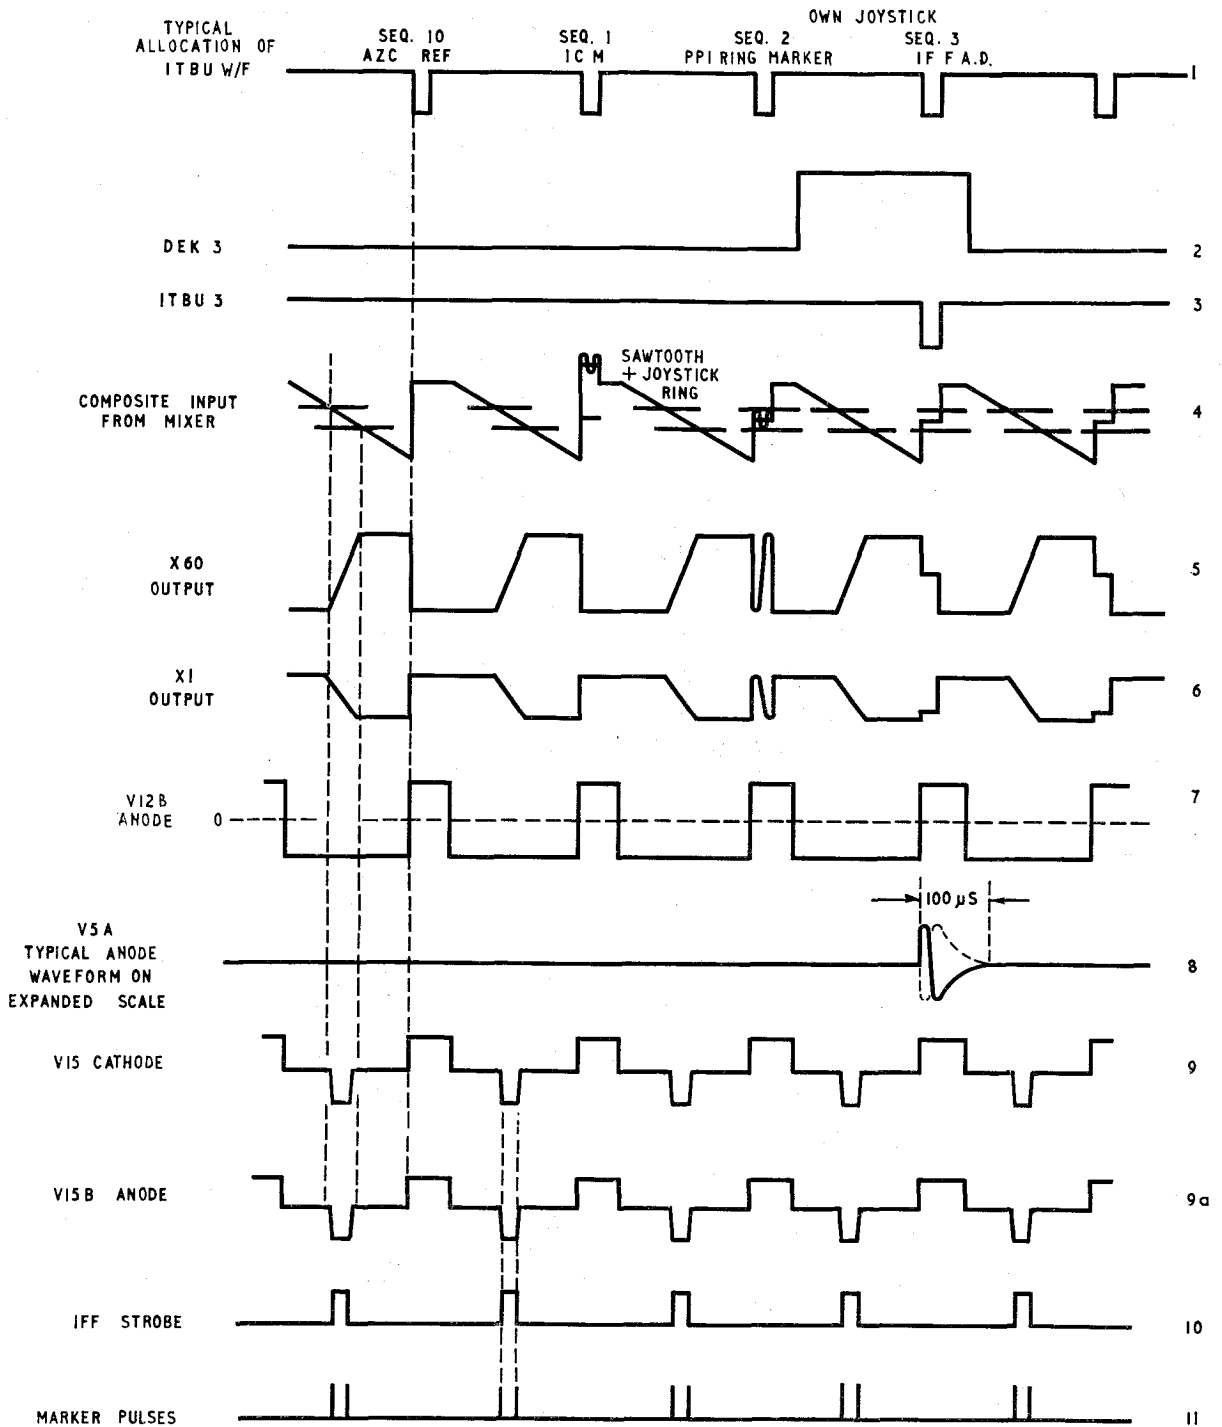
TYPICAL ALLOCATION OF ITBU W/F

SEQ. 10 AZC REF

SEQ. 1 IC M

OWN JOYSTICK

SEQ. 2 PPI RING MARKER

SEQ. 3 IF F A.D.

1

DEK 3

2

ITBU 3

3

SAWTOOTH + JOYSTICK RING

COMPOSITE INPUT FROM MIXER

4

X60 OUTPUT

5

X1 OUTPUT

6

V12B ANODE

0

7

$100 \mu S$

V5A TYPICAL ANODE WAVEFORM ON EXPANDED SCALE

8

V15 CATHODE

9

V15B ANODE

9a

IFF STROBE

10

MARKER PULSES

11